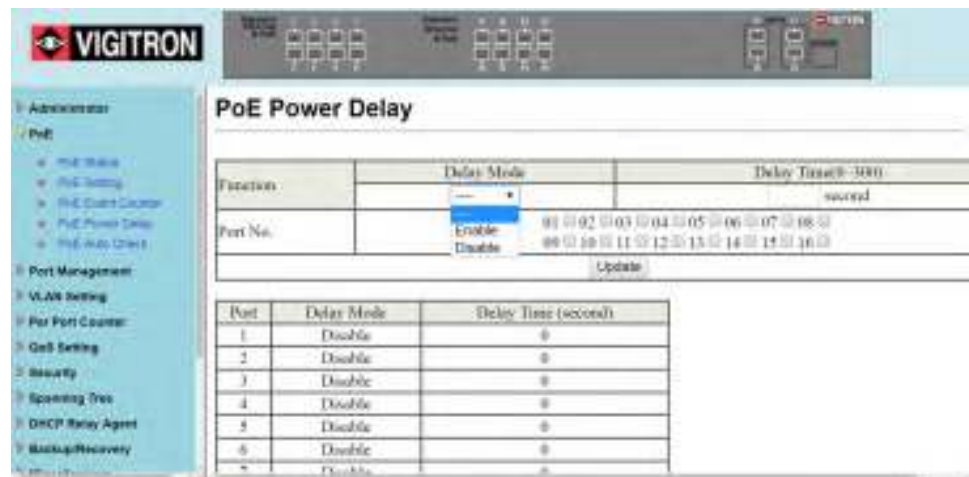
VIGITRON

Administrator
PoE
PoE Status
PoE Setting
PoE Event Counter
PoE Power Delay
PoE Auto Check
Port Management
VLAN Setting
Per Port Counter
QoS Setting
Security
Spanning Tree
DHCP Relay Agent
Backup/Recovery

PoE Power Delay

| Function | Delay Mode | Delay Time(0~3000) |
|---|---|---|
| | ---- | second |
| Port No. | 01 02 03 04 05 06 07 08 09 10 11 12 13 14 15 16 | |

----
Enable
Disable

Update

| Port | Delay Mode | Delay Time (second) |
|---|---|---|
| 1 | Disable | 0 |
| 2 | Disable | 0 |
| 3 | Disable | 0 |
| 4 | Disable | 0 |
| 5 | Disable | 0 |
| 6 | Disable | 0 |
| 7 | Disable | 0 |